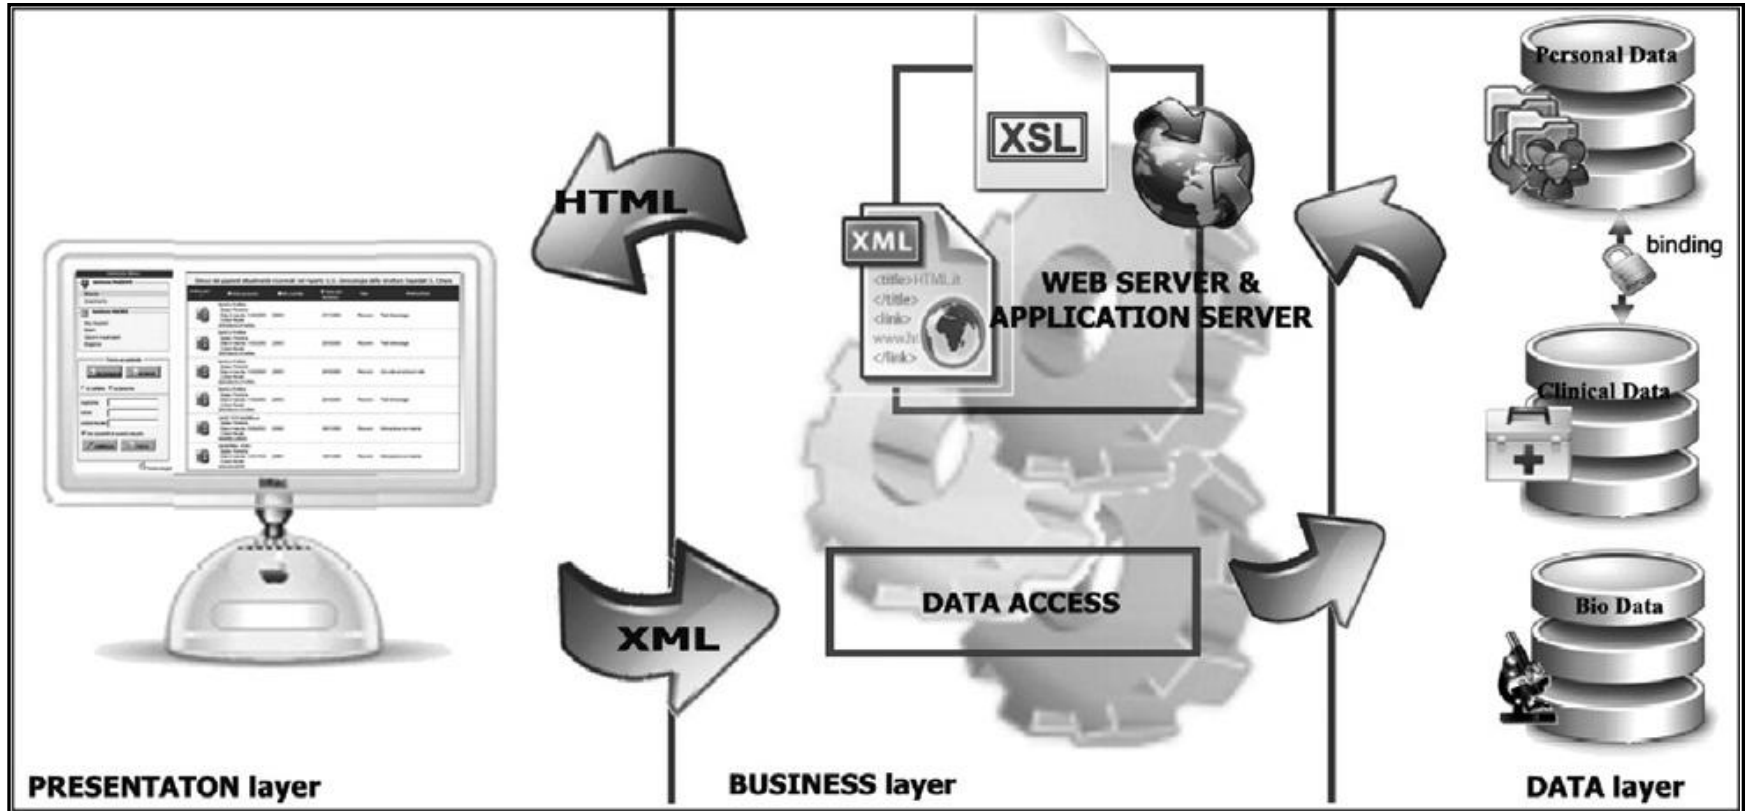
HTML

XML

XSL

XML

<title>HTML.it </title> <link> www.h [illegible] </link>

WEB SERVER & APPLICATION SERVER

DATA ACCESS

Personal Data

binding

Clinical Data

Bio Data

PRESENTATON layer

BUSINESS layer

DATA layer